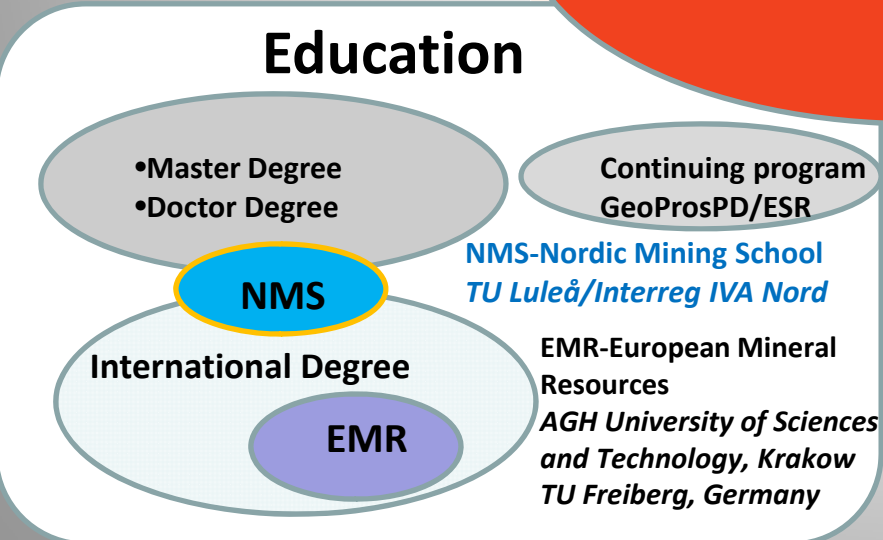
Education

•Master Degree
•Doctor Degree

Continuing program GeoProsPD/ESR

NMS

NMS-Nordic Mining School
TU Luleå/Interreg IVA Nord

International Degree

EMR

EMR-European Mineral Resources
AGH University of Sciences and Technology, Krakow
TU Freiberg, Germany